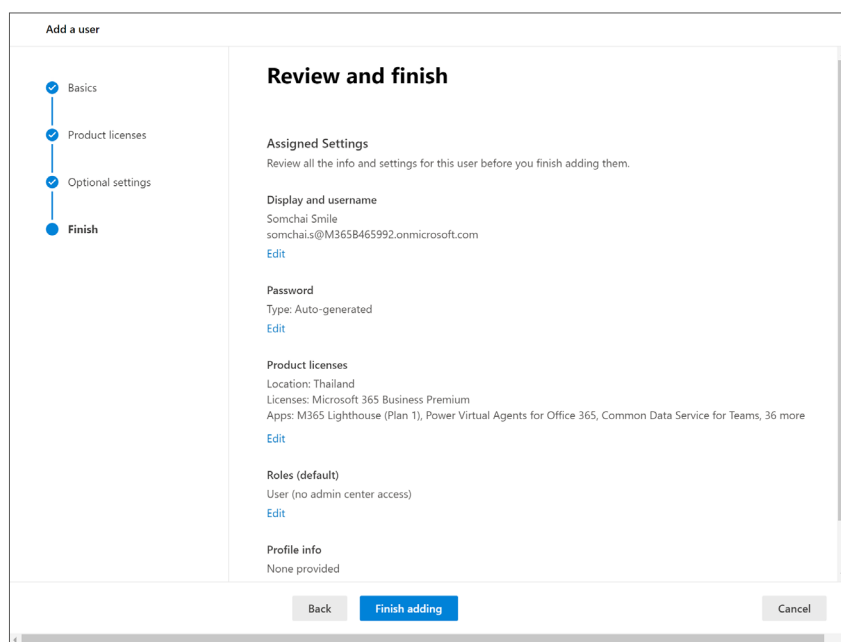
Add a user

Basics

Product licenses

Optional settings

Finish

Review and finish

Assigned Settings

Review all the info and settings for this user before you finish adding them.

Display and username

Somchai Smile
somchai.s@M365B465992.onmicrosoft.com

Edit

Password

Type: Auto-generated

Edit

Product licenses

Location: Thailand
Licenses: Microsoft 365 Business Premium
Apps: M365 Lighthouse (Plan 1), Power Virtual Agents for Office 365, Common Data Service for Teams, 36 more

Edit

Roles (default)

User (no admin center access)

Edit

Profile info

None provided

Back

Finish adding

Cancel